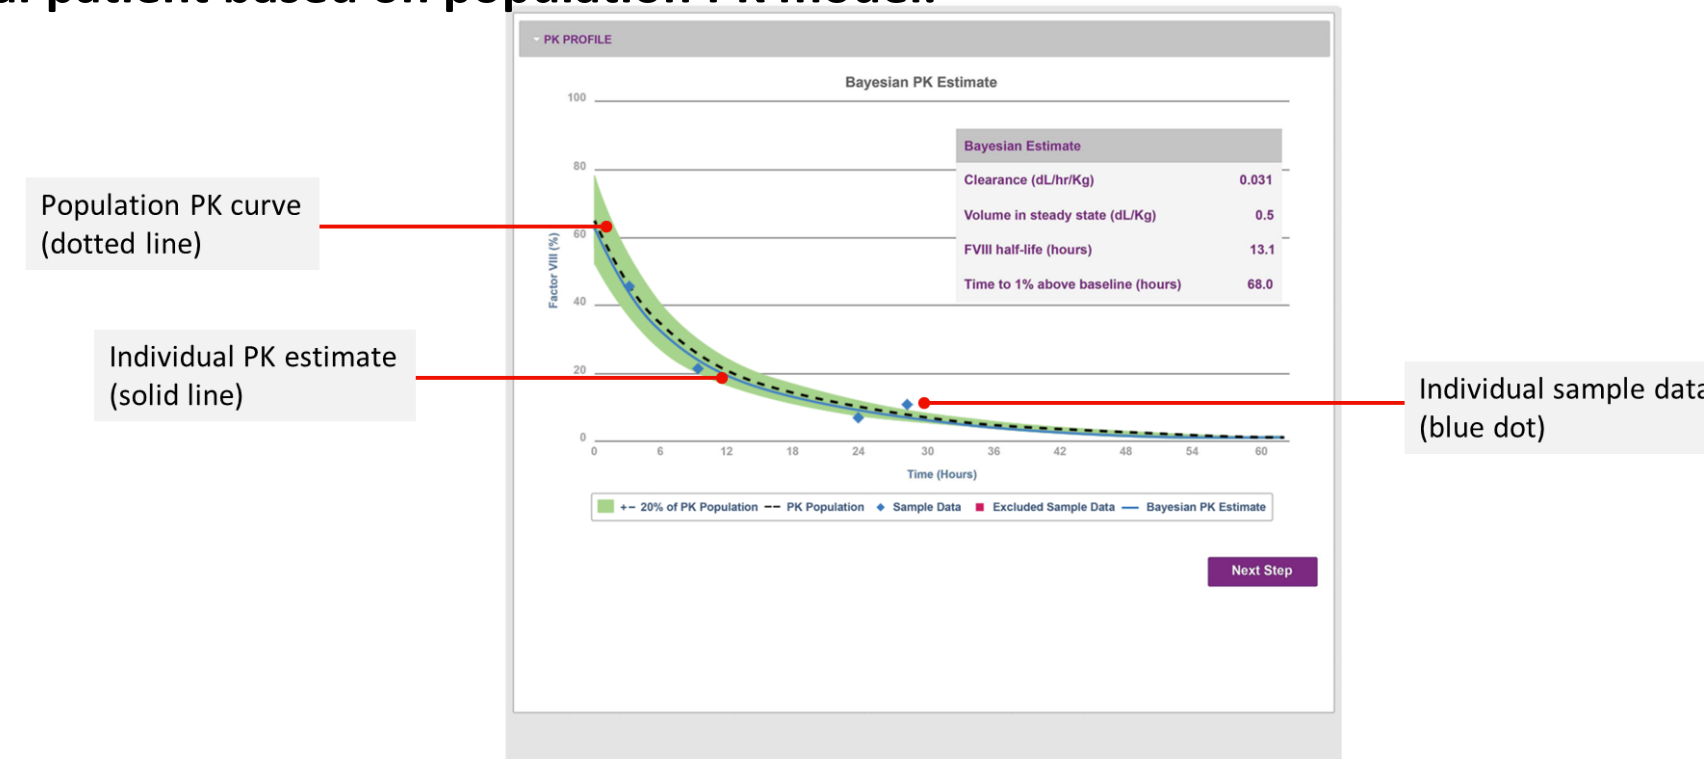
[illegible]

PK PROFILE

Bayesian PK Estimate

| Bayesian Estimate | |
|---|---|
| Clearance (dL/hr/Kg) | 0.031 |
| Volume in steady state (dL/Kg) | 0.5 |
| FVIII half-life (hours) | 13.1 |
| Time to 1% above baseline (hours) | 68.0 |

100
80
60
40
20
0

Factor VIII (%)

0 6 12 18 24 30 36 42 48 54 60

Time (Hours)

+− 20% of PK Population — PK Population Sample Data Excluded Sample Data Bayesian PK Estimate

Next Step

Population PK curve (dotted line)

Individual PK estimate (solid line)

Individual sample data (blue dot)